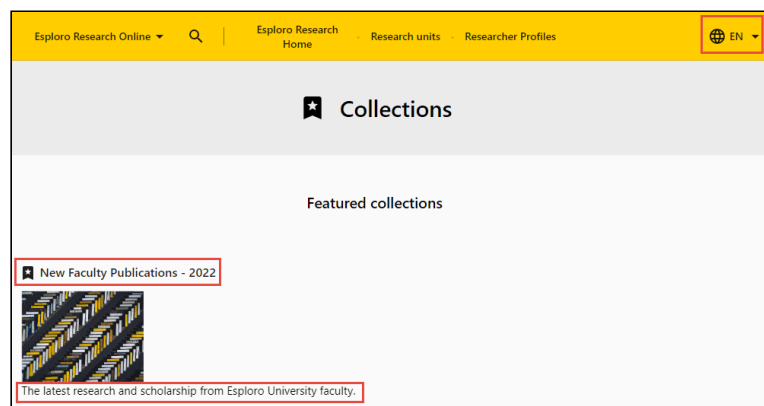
Esploro Research Online

Esploro Research Home

Research units

Researcher Profiles

EN

Collections

Featured collections

New Faculty Publications - 2022

The latest research and scholarship from Esploro University faculty.